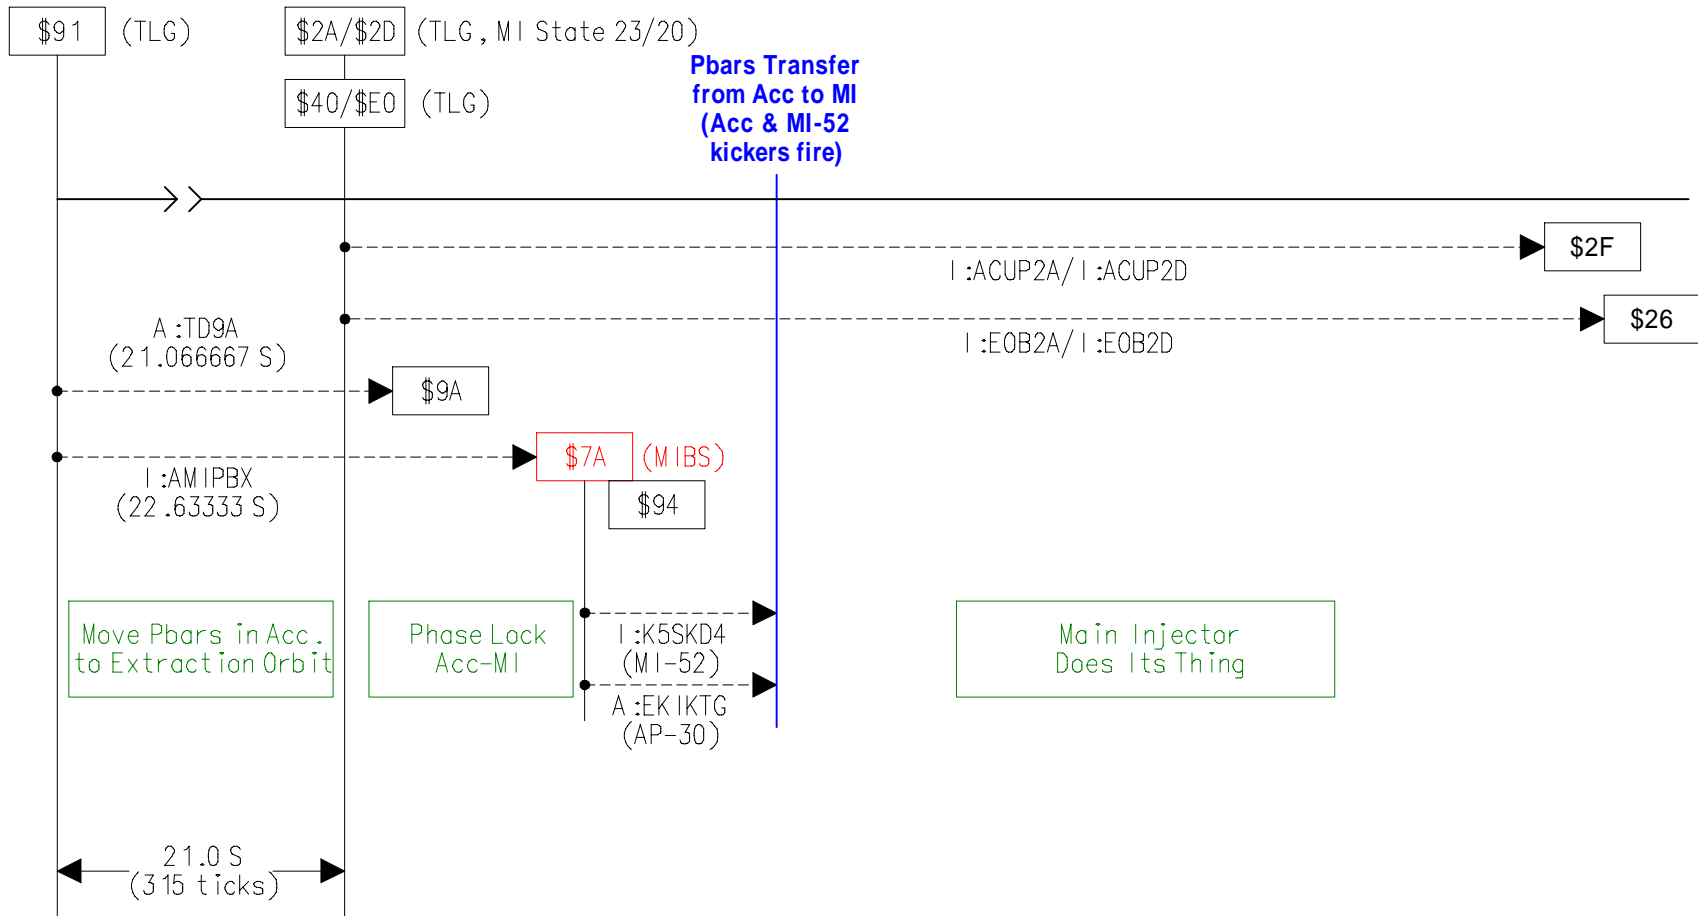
$91 (TLG)

$2A/$2D (TLG, MI State 23/20)

$40/$E0 (TLG)

Pbars Transfer from Acc to MI (Acc & MI-52 kickers fire)

$2F

I:ACUP2A/I:ACUP2D

$26

I:EOB2A/I:EOB2D

A:TD9A (21.066667 S)

$9A

$7A (MIBS)

I:AMIPBX (22.63333 S)

$94

Move Pbars in Acc. to Extraction Orbit

Phase Lock Acc-MI

I:K5SKD4 (MI-52)

A:EKIKTG (AP-30)

Main Injector Does Its Thing

21.0 S (315 ticks)